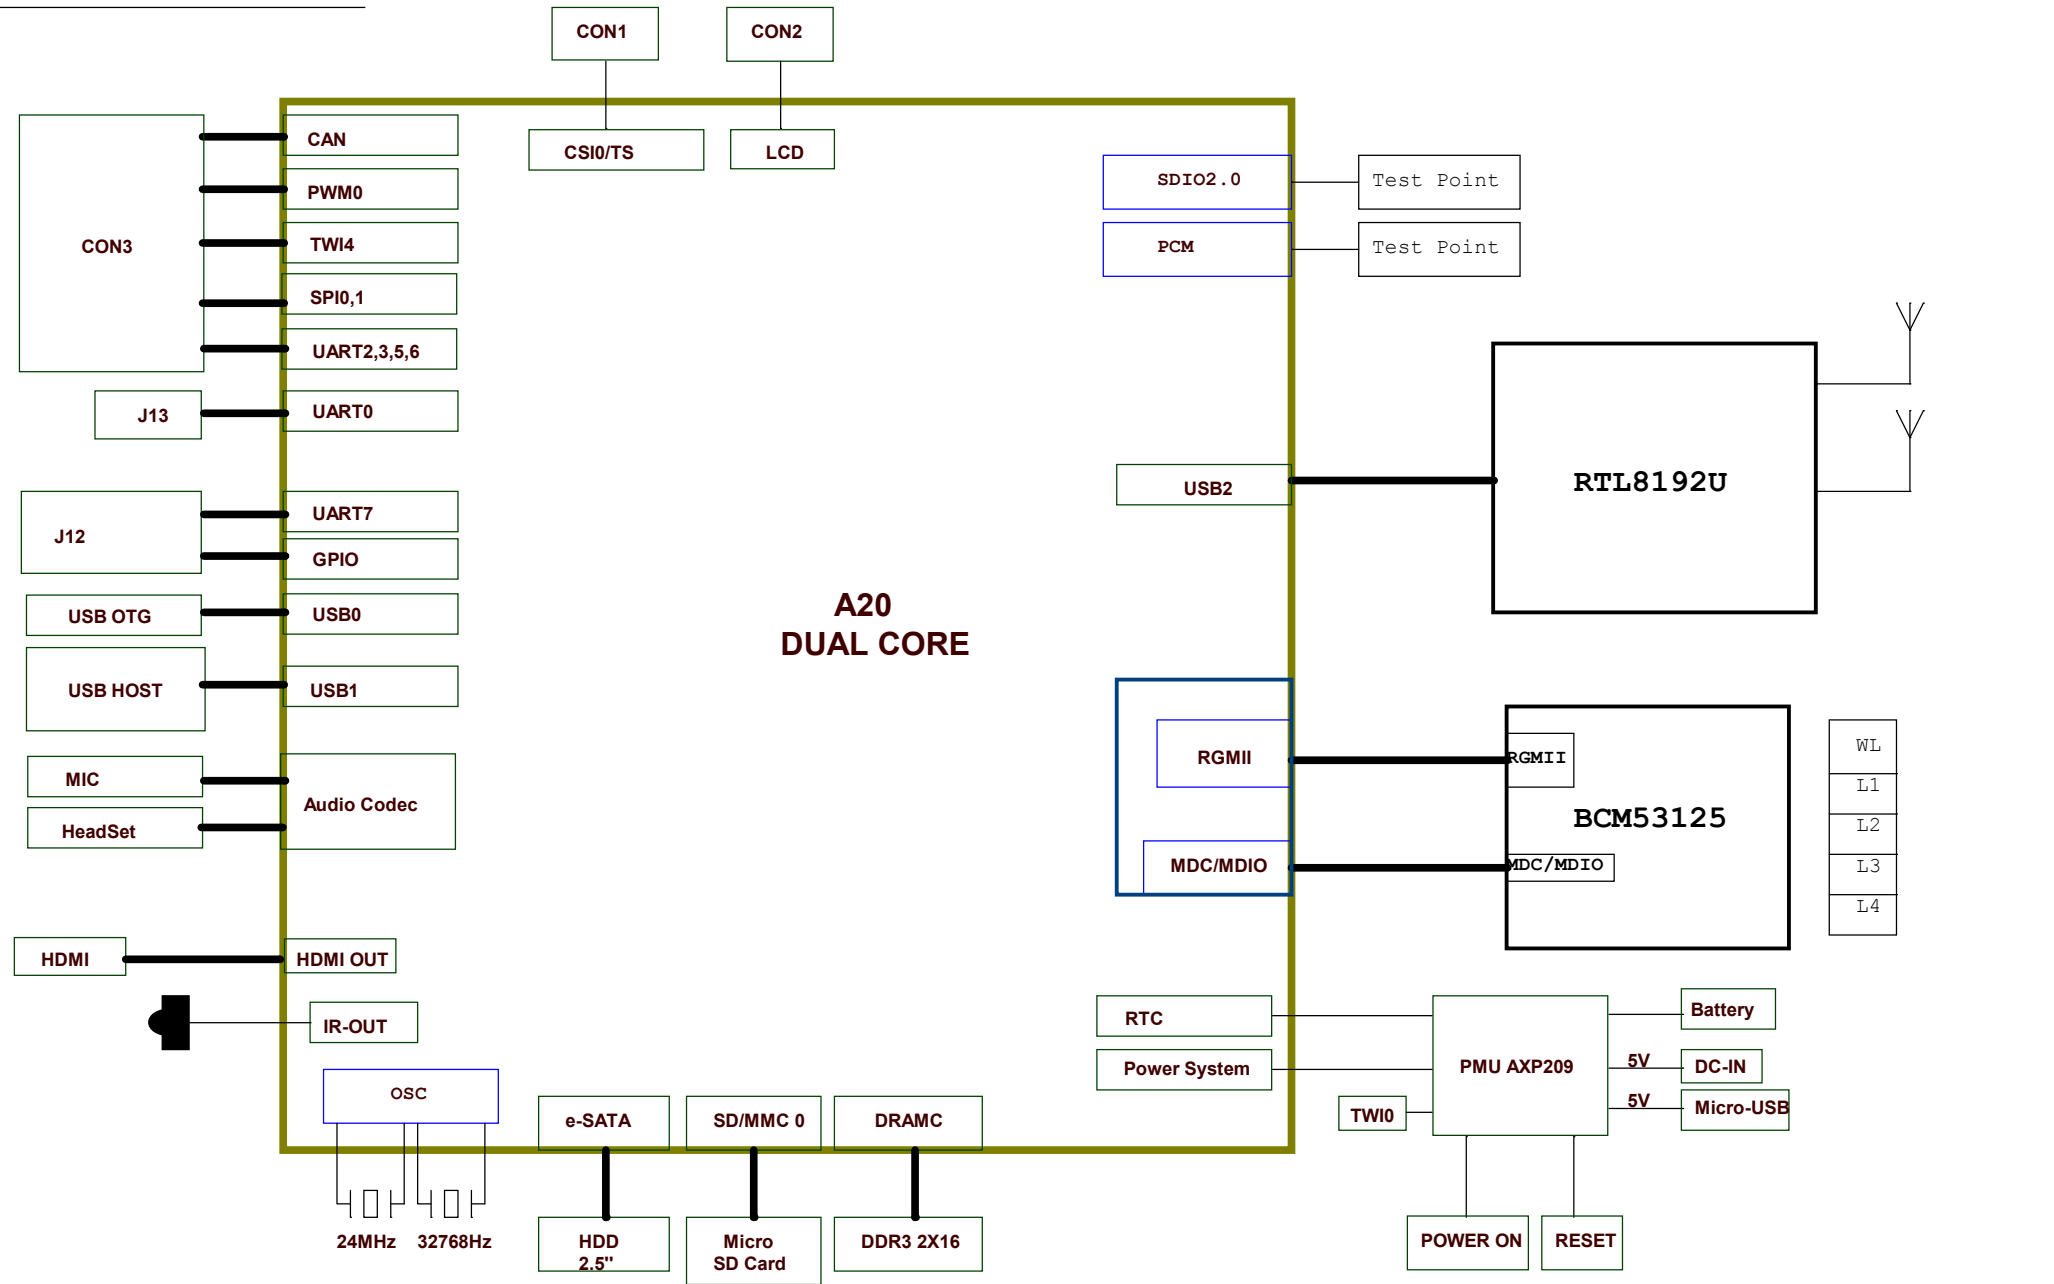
CON1

CON2

CAN

PWM0

CON3

TWI4

SPI0,1

UART2,3,5,6

J13

UART0

CSI0/TS

LCD

SDIO2.0

Test Point

PCM

Test Point

RTL8192U

USB2

J12

UART7

GPIO

USB OTG

USB0

A20
DUAL CORE

USB HOST

USB1

RGMII

RGMII

BCM53125

WL

L1

L2

L3

L4

MDC/MDIO

MDC/MDIO

MIC

Audio Codec

HeadSet

HDMI

HDMI OUT

IR-OUT

RTC

Battery

PMU AXP209

Power System

5V

DC-IN

OSC

e-SATA

SD/MMC 0

DRAMC

TWI0

5V

Micro-USB

24MHz

32768Hz

HDD
2.5"

Micro
SD Card

DDR3 2X16

POWER ON

RESET